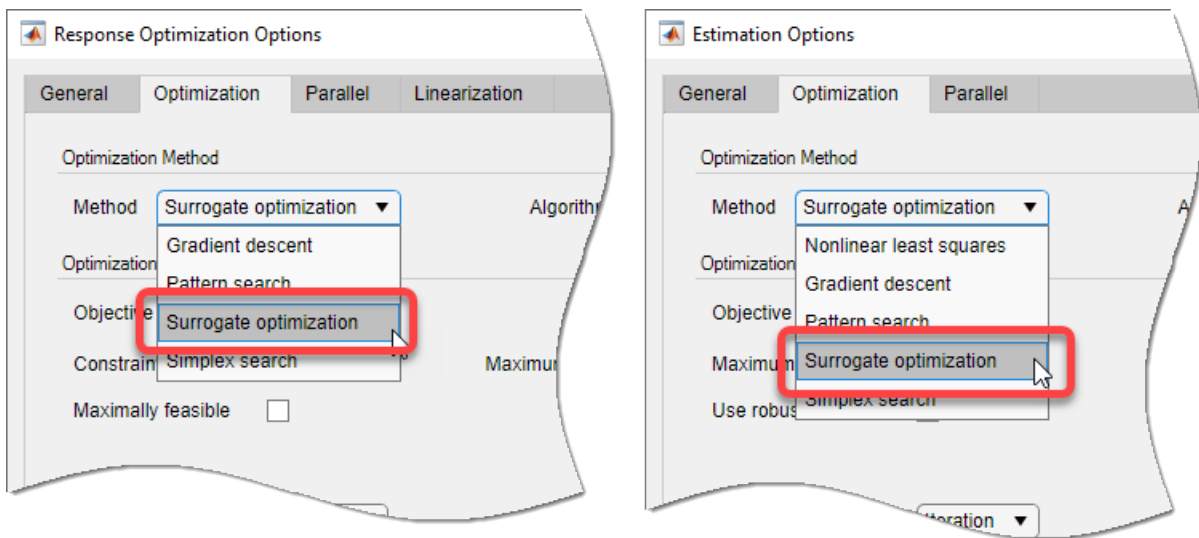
Response Optimization Options

General | Optimization | Parallel | Linearization

Optimization Method

Method Surrogate optimization ▼ Algorith

Gradient descent
Pattern search
Surrogate optimization
Simplex search

Optimization
Objective
Constrain
Maximum
Maximally feasible

Estimation Options

General | Optimization | Parallel

Optimization Method

Method Surrogate optimization ▼ A

Nonlinear least squares
Gradient descent
Pattern search
Surrogate optimization
Simplex search

Optimization
Objective
Maximum
Use robus

Iteration ▼